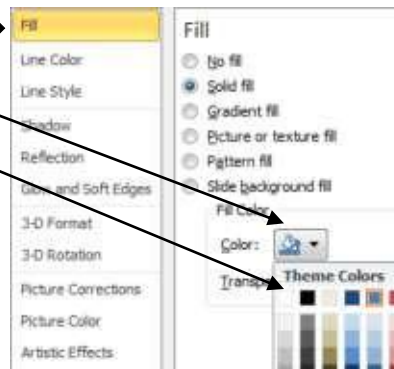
Fill
Line Color
Line Style
Shadow
Reflection
Glow and Soft Edges
3-D Format
3-D Rotation
Picture Corrections
Picture Color
Artistic Effects

Fill
No fill
Solid fill
Gradient fill
Picture or texture fill
Pattern fill
Slide background fill
Fill Color
Color:
Transp
Theme Colors